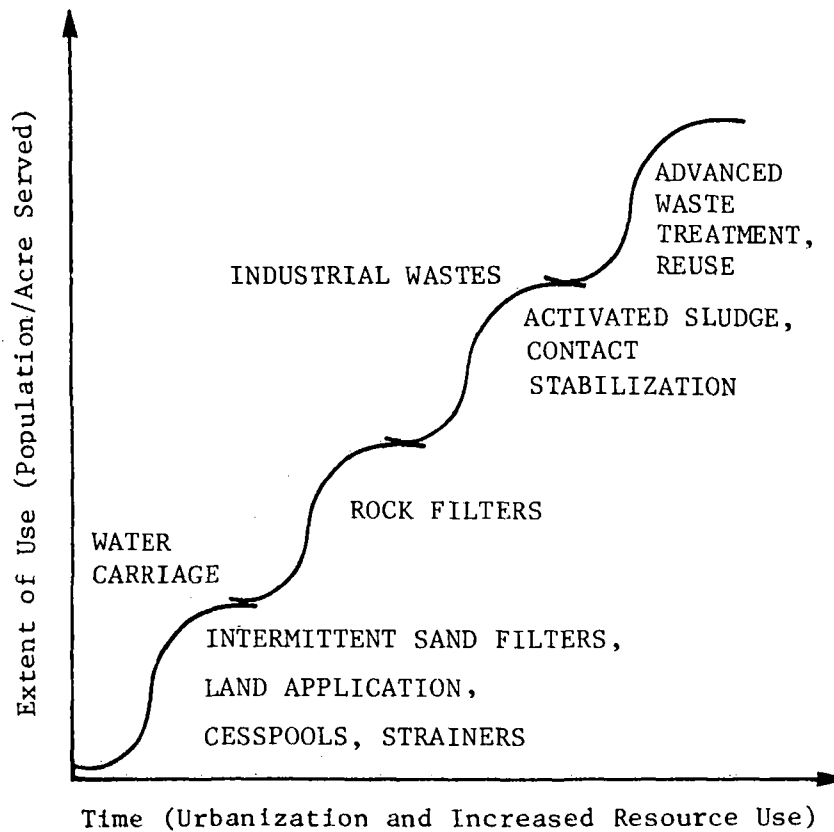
Extent of Use (Population/Acre Served)

ADVANCED WASTE TREATMENT, REUSE

INDUSTRIAL WASTES

ACTIVATED SLUDGE, CONTACT STABILIZATION

ROCK FILTERS

WATER CARRIAGE

INTERMITTENT SAND FILTERS,

LAND APPLICATION,

CESSPOOLS, STRAINERS

Time (Urbanization and Increased Resource Use)